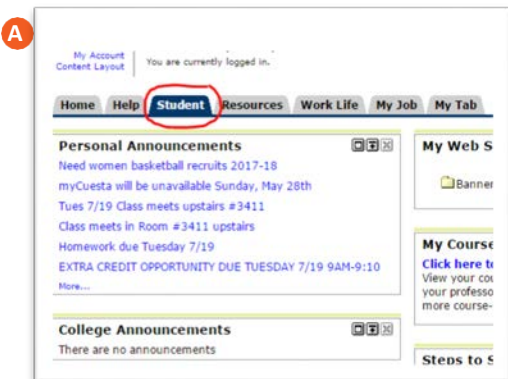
A

My Account
Content Layout

You are currently logged in.

Home | Help | Student | Resources | Work Life | My Job | My Tab

Personal Announcements

Need women basketball recruits 2017-18
myCuesta will be unavailable Sunday, May 28th
Tues 7/19 Class meets upstairs #3411
Class meets in Room #3411 upstairs
Homework due Tuesday 7/19
EXTRA CREDIT OPPORTUNITY DUE TUESDAY 7/19 9AM-9:10
More...

College Announcements

There are no announcements

My Web S

Banne

My Course

Click here t
View your co
your professo
more course-

Steps to S